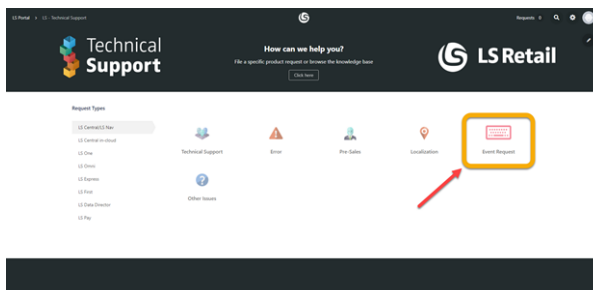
LS Portal < LS - Technical Support

Requests 0

Technical Support

How can we help you?

File a specific product request or browse the knowledge base

Click here

LS Retail

Request Types

LS Central/LS Nav

LS Central in cloud

LS One

LS Omni

LS Express

LS Find

LS Data Director

LS Pay

Technical Support

Error

Pre-Sales

Localization

Event Request

Other issues